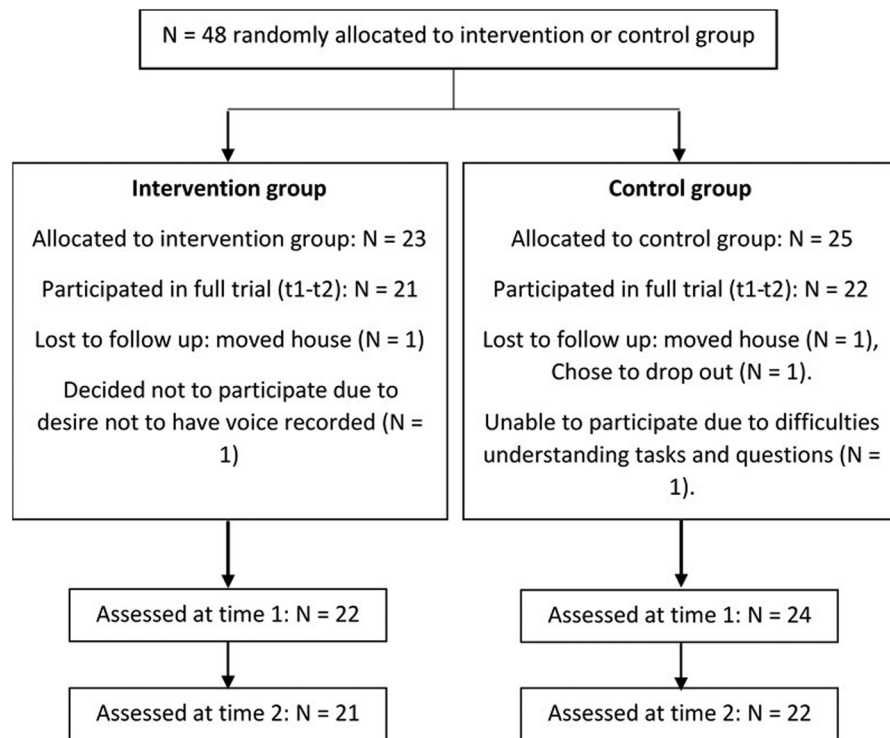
N = 48 randomly allocated to intervention or control group

**Intervention group**

Allocated to intervention group: N = 23

Participated in full trial (t1-t2): N = 21

Lost to follow up: moved house (N = 1)

Decided not to participate due to desire not to have voice recorded (N = 1)

**Control group**

Allocated to control group: N = 25

Participated in full trial (t1-t2): N = 22

Lost to follow up: moved house (N = 1), Chose to drop out (N = 1).

Unable to participate due to difficulties understanding tasks and questions (N = 1).

Assessed at time 1: N = 22

Assessed at time 2: N = 21

Assessed at time 1: N = 24

Assessed at time 2: N = 22